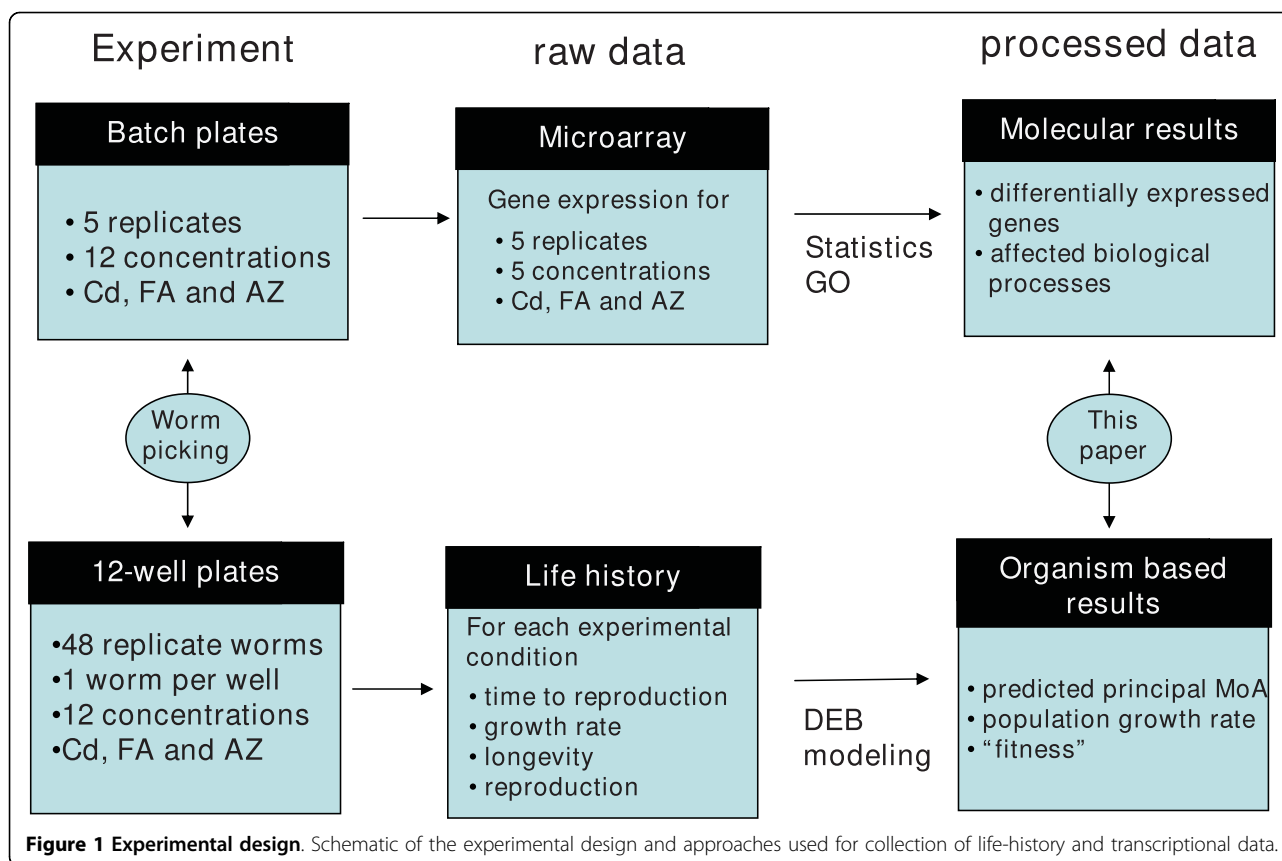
Experiment

raw data

processed data

Batch plates

• 5 replicates
• 12 concentrations
• Cd, FA and AZ

Microarray

Gene expression for
• 5 replicates
• 5 concentrations
• Cd, FA and AZ

Statistics
GO

Molecular results

• differentially expressed genes
• affected biological processes

Worm picking

This paper

12-well plates

•48 replicate worms
•1 worm per well
•12 concentrations
•Cd, FA and AZ

Life history

For each experimental condition
• time to reproduction
• growth rate
• longevity
• reproduction

DEB
modeling

Organism based results

• predicted principal MoA
• population growth rate
• "fitness"

**Figure 1 Experimental design**. Schematic of the experimental design and approaches used for collection of life-history and transcriptional data.